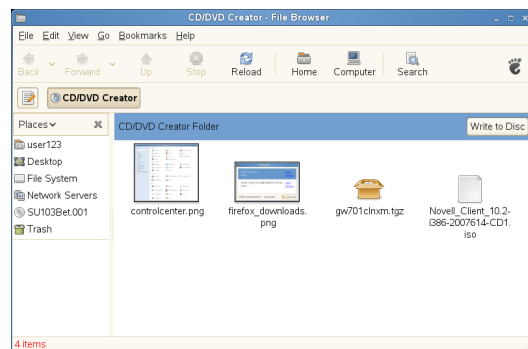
CD/DVD Creator - File Browser

File Edit View Go Bookmarks Help

Back Forward Up Stop Reload Home Computer Search

CD/DVD Creator

Places

user123
Desktop
File System
Network Servers
SU103Bet.001
Trash

CD/DVD Creator Folder

Write to Disc

controlcenter.png

firefox_downloads.png

gw701clnxm.tgz

Novell_Client_10.2-i386-2007614-CD1.iso

4 items